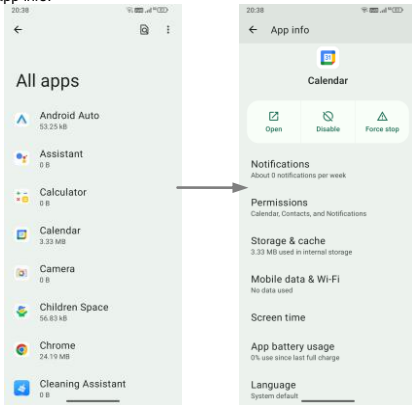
App info.

20:38

All apps

Android Auto
53.25 kB

Assistant
0 B

Calculator
0 B

Calendar
3.33 MB

Camera
0 B

Children Space
56.83 kB

Chrome
24.19 MB

Cleaning Assistant
0 B

20:38

App info

Calendar

Open

Disable

Force stop

Notifications
About 0 notifications per week

Permissions
Calendar, Contacts, and Notifications

Storage & cache
3.33 MB used in internal storage

Mobile data & Wi-Fi
No data used

Screen time

App battery usage
0% use since last full charge

Language
System default